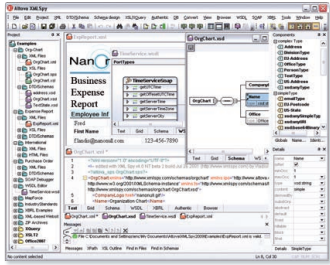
Altova XMLSpy

File Edit Project XML DTD/Schema Schema design XSL/XQuery Authentic DB Convert View Browse WSDL SOAP Tools Window Help

Project

Examples
OrgChart
XML Files
OrgChart.xml
XSL Files
OrgChart.xsl
XSL Files
OrgChart.xsl
DTDs/Schemas
OrgChart.xsd
XML Files
Expense Report
XML Files
ExpReport.xml
XSL Files
XSL Files
DTDs/Schemas
International
XML Files
HTML Files
Purchase Order
XML Files
XSL Files
XSLT Debugger
XSL Editor
XML Files
MarkForce
Industry Standards
XBRL Examples
Maps, Avail-Index
ZIP Archives
XQuery
XSLT2
Office 2007

ExpReport.xml

Nanonull

Business Expense Report
Employee Inf

First Name
Charles

TimeService.wsdl
PortTypes
TimeServiceSoap
getUTCTime
getUTCTimeAsUTCTime
getServerTime
getTimeZone

OrgChart.xsd
OrgChart
CompanyLogo
Name
Address
Company
Office

Text Grid Schema WSDL

OrgChart.xml
<?xml version="1.0" encoding="UTF-8"?>
<!-- edited with XML Spy v4.0 NT beta 1 build Jun 20 2001 ([http://www.xmlspy.com](http://www.xmlspy.com)) -->
<OrgChart xmlns="http://www.xmlspy.com/schemas/orgchart" xmlns:ipo="http://www.altova.com/IPO" xmlns:xsi="http://www.w3.org/2001/XMLSchema-instance" xsi:schemaLocation="http://www.xmlspy.com/schemas/orgchart OrgChart.xsd">
<CompanyLogo href="nanonull.gif"/>
<Name>Organization Chart</Name>

Text Grid Schema WSDL XBRL Authentic Browse

OrgChart.xml TimeService.wsdl ExpReport.xml

Messages

Messages XPath XSL Outline Find in Files Find in Schemas

No content selected

Components

Address
OfficeType
DeptType
TextType
US-Address
emailType
EmailType
nameType
personType
ssnType
empty
nonEmptyString

Details
Name
Type
Fixed
Block
Final

Details SimpleType